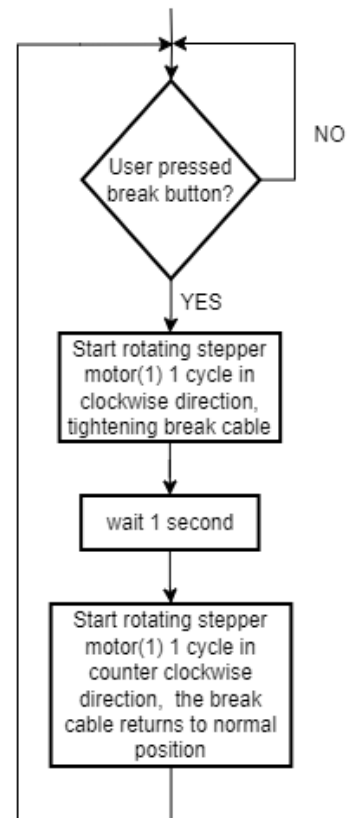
NO

User pressed break button?

YES

Start rotating stepper motor(1) 1 cycle in clockwise direction, tightening break cable

wait 1 second

Start rotating stepper motor(1) 1 cycle in counter clockwise direction, the break cable returns to normal position